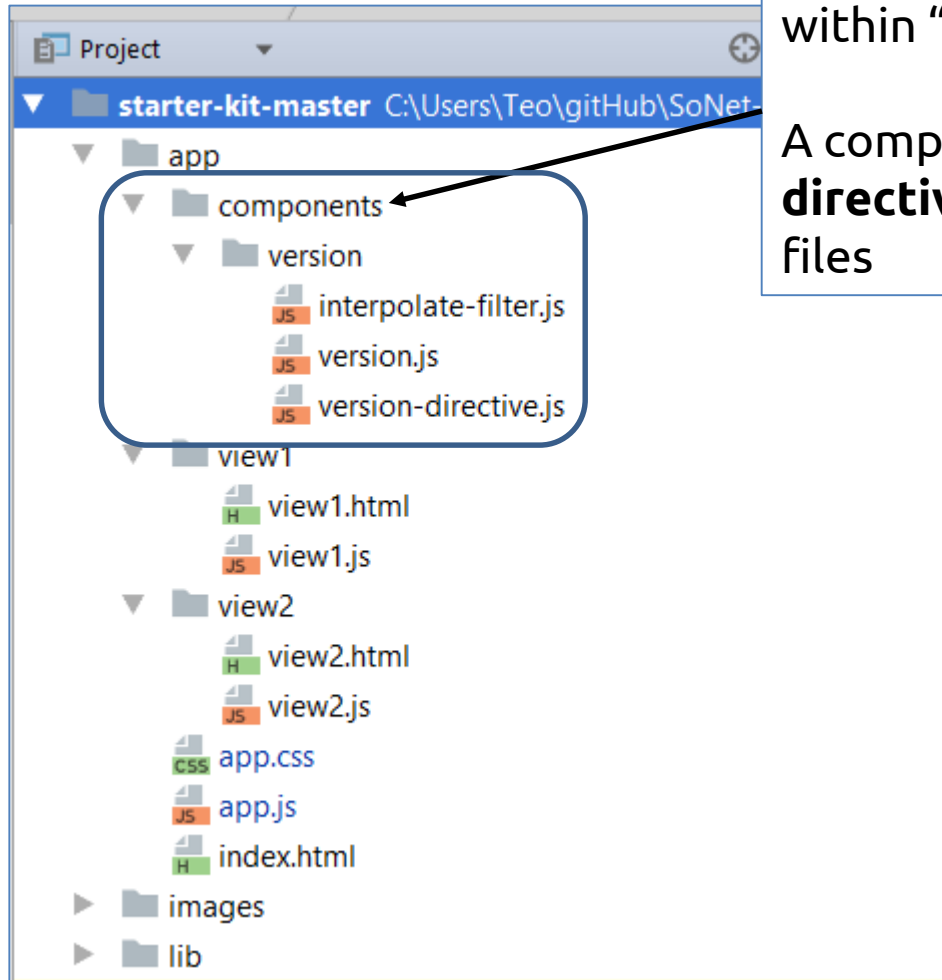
Project

starter-kit-master C:\Users\Teo\gitHub\SoNet-

app

components

version

JS interpolate-filter.js

JS version.js

JS version-directive.js

view1

H view1.html

JS view1.js

view2

H view2.html

JS view2.js

CSS app.css

JS app.js

H index.html

images

lib

within "

A comp

**directiv**

files